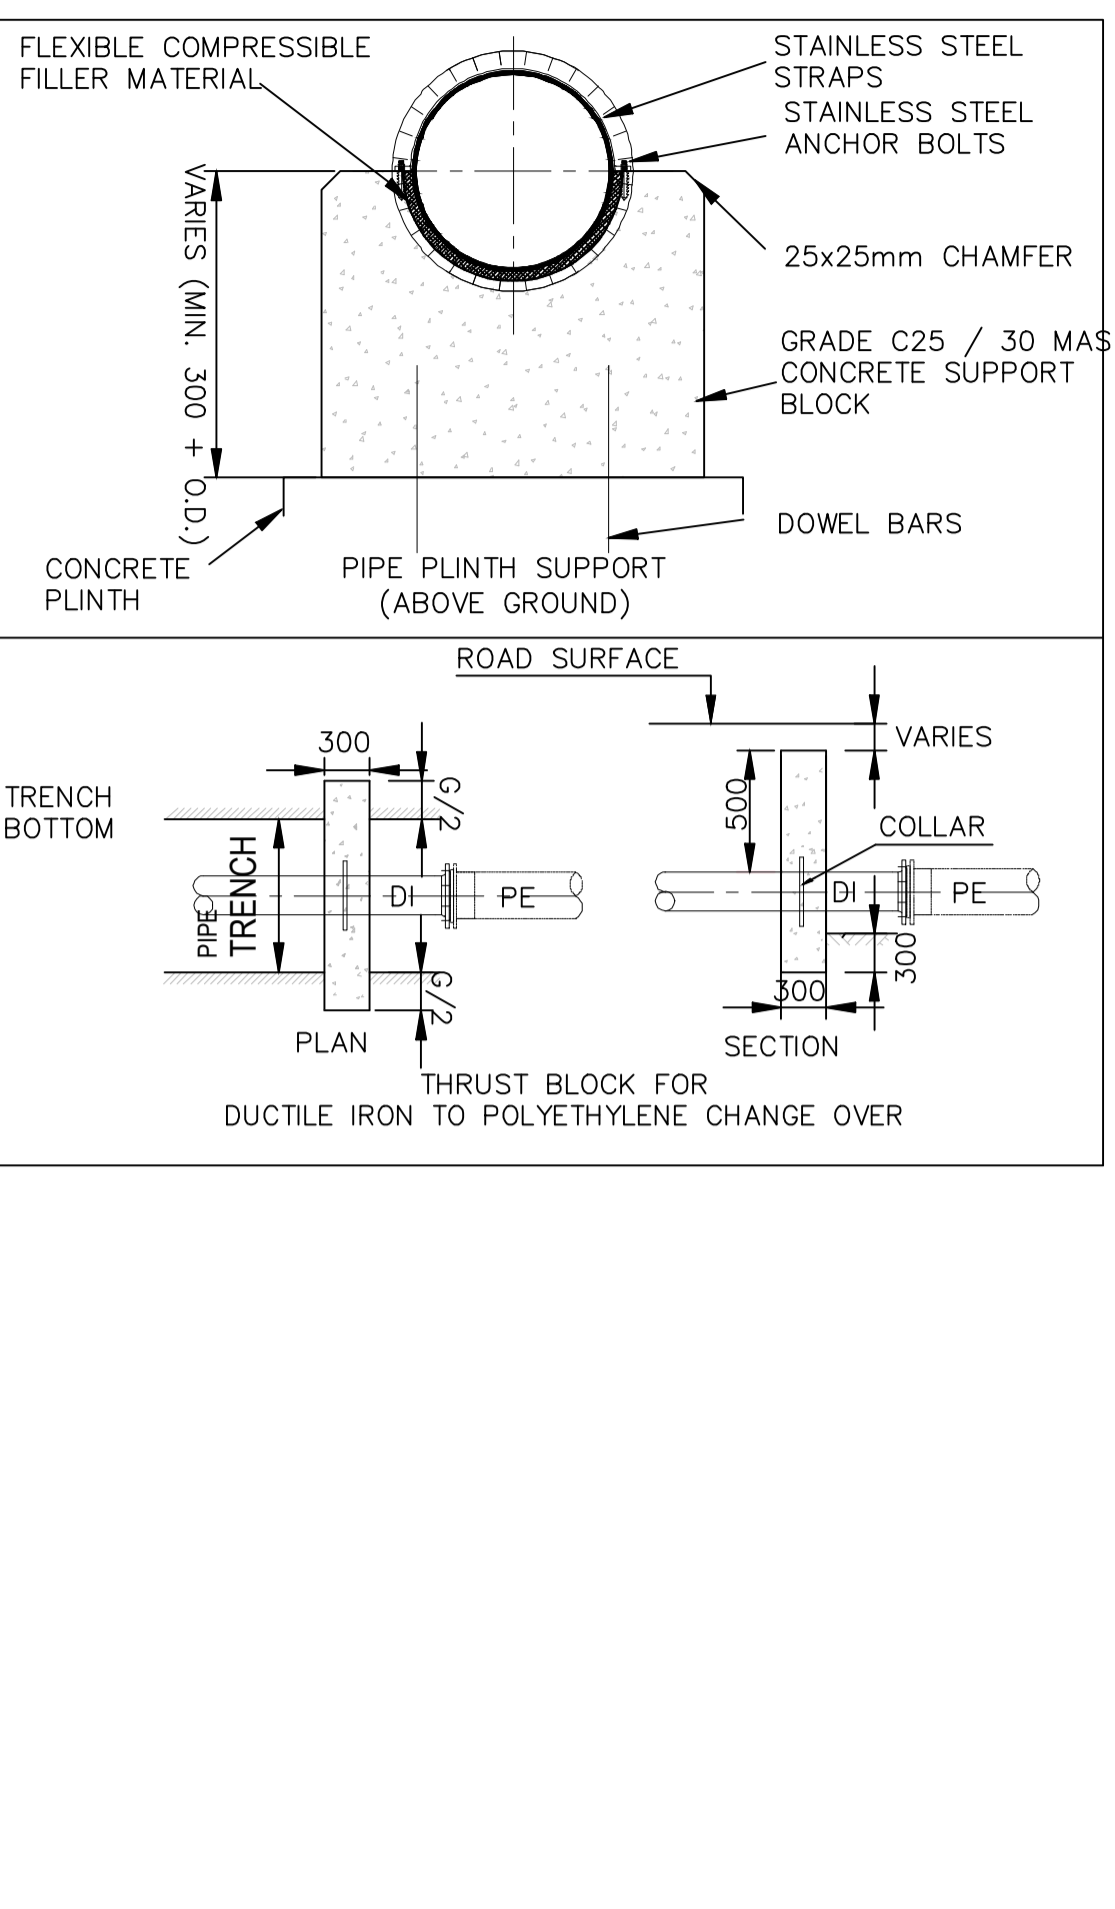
FLEXIBLE COMPRESSIBLE FILLER MATERIAL

STAINLESS STEEL STRAPS

STAINLESS STEEL ANCHOR BOLTS

VARIES (MIN. 300 + O.D.)

25x25mm CHAMFER

GRADE C25 / 30 MAS CONCRETE SUPPORT BLOCK

DOWEL BARS

CONCRETE PLINTH

PIPE PLINTH SUPPORT (ABOVE GROUND)

ROAD SURFACE

300

G/2

TRENCH BOTTOM

PIPE

TRENCH

DI

PE

G/2

PLAN

VARIES

500

COLLAR

DI

PE

300

300

SECTION

THRUST BLOCK FOR DUCTILE IRON TO POLYETHYLENE CHANGE OVER